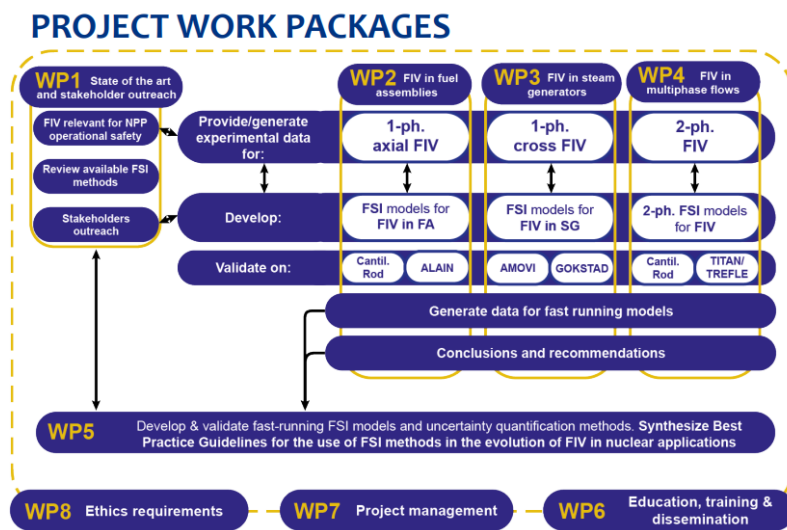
PROJECT WORK PACKAGES

WP1 State of the art and stakeholder outreach

FIV relevant for NPP operational safety

Review available FSI methods

Stakeholders outreach

WP2 FIV in fuel assemblies

WP3 FIV in steam generators

WP4 FIV in multiphase flows

Provide/generate experimental data for:

1-ph. axial FIV

1-ph. cross FIV

2-ph. FIV

Develop:

FSI models for FIV in FA

FSI models for FIV in SG

2-ph. FSI models for FIV

Validate on:

Cantil. Rod

ALAIN

AMOVI

GOKSTAD

Cantil. Rod

TITAN/ TREFLE

Generate data for fast running models

Conclusions and recommendations

WP5 Develop & validate fast-running FSI models and uncertainty quantification methods. Synthesize Best Practice Guidelines for the use of FSI methods in the evolution of FIV in nuclear applications

WP8 Ethics requirements

WP7 Project management

WP6 Education, training & dissemination